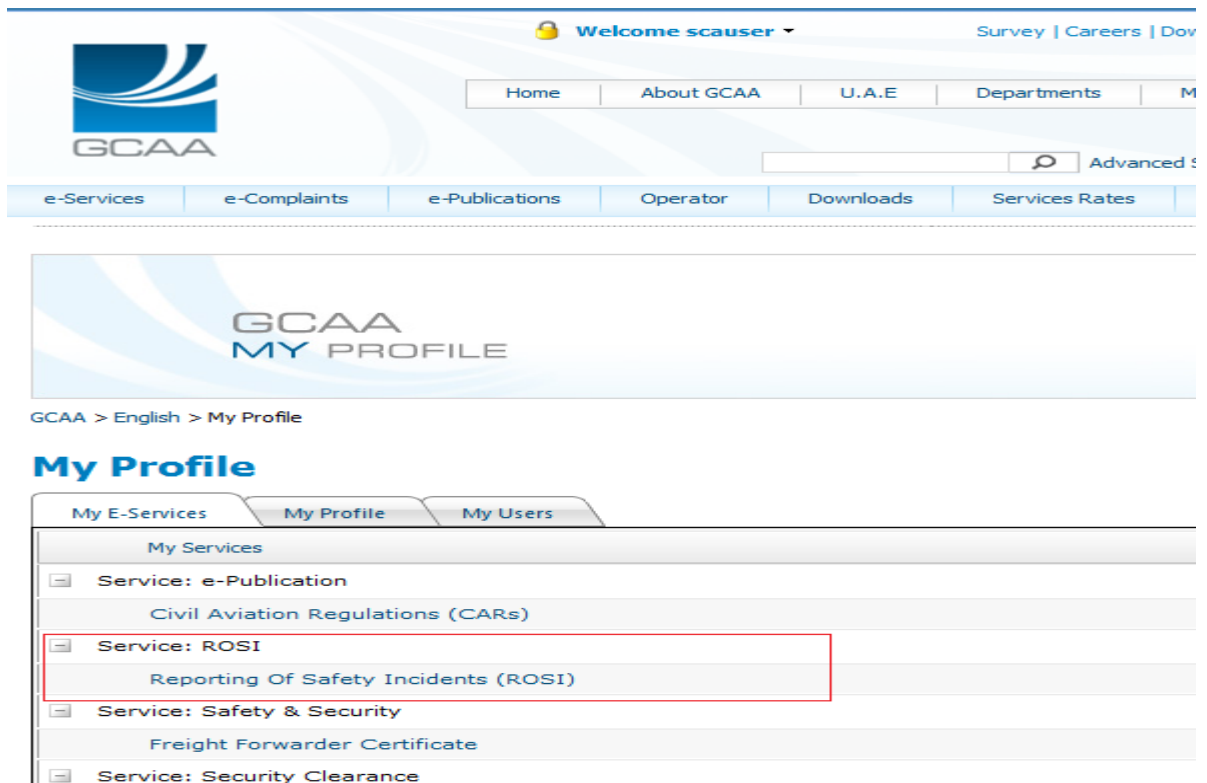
Welcome scauser

Survey | Careers | Dow

GCAA

Home | About GCAA | U.A.E | Departments | M

Advanced S

e-Services | e-Complaints | e-Publications | Operator | Downloads | Services Rates

GCAA
MY PROFILE

GCAA > English > My Profile

My Profile

My E-Services | My Profile | My Users

My Services

Service: e-Publication

Civil Aviation Regulations (CARs)

Service: ROSI

Reporting Of Safety Incidents (ROSI)

Service: Safety & Security

Freight Forwarder Certificate

Service: Security Clearance